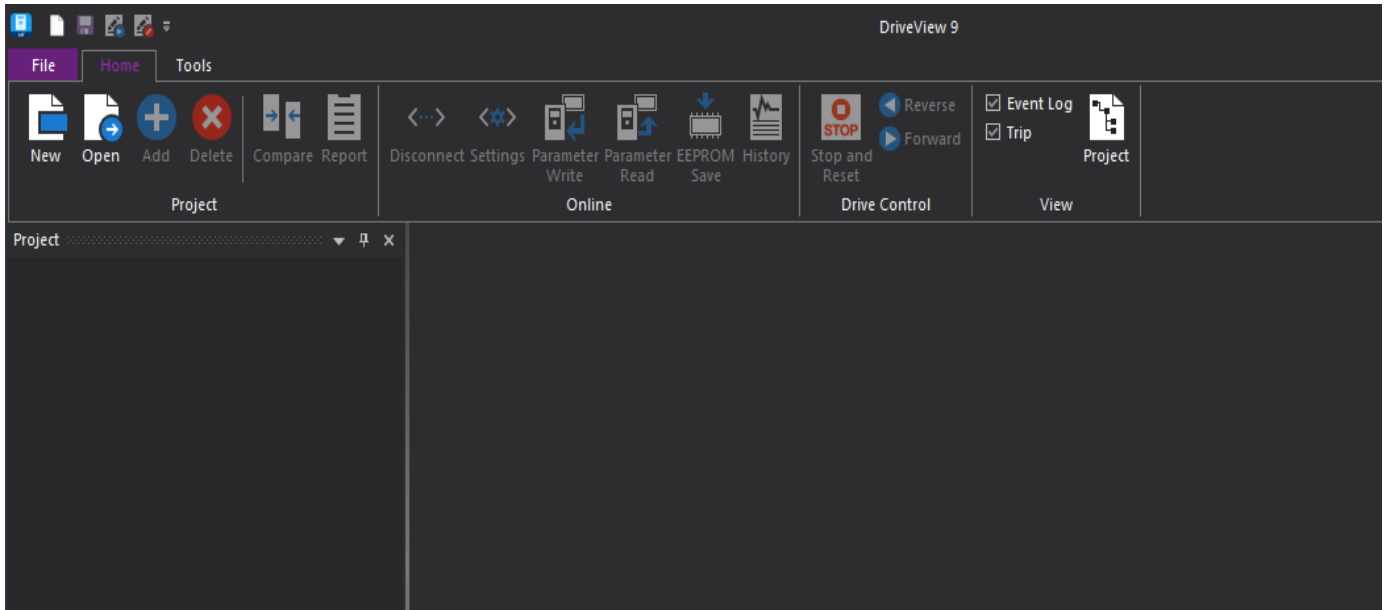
DriveView 9

File Home Tools

New Open Add Delete Compare Report
Project

Disconnect Settings Parameter Write Parameter Read EEPROM Save History
Online

STOP
Stop and Reset
Reverse
Forward
Drive Control

Event Log
Trip
Project
View

Project